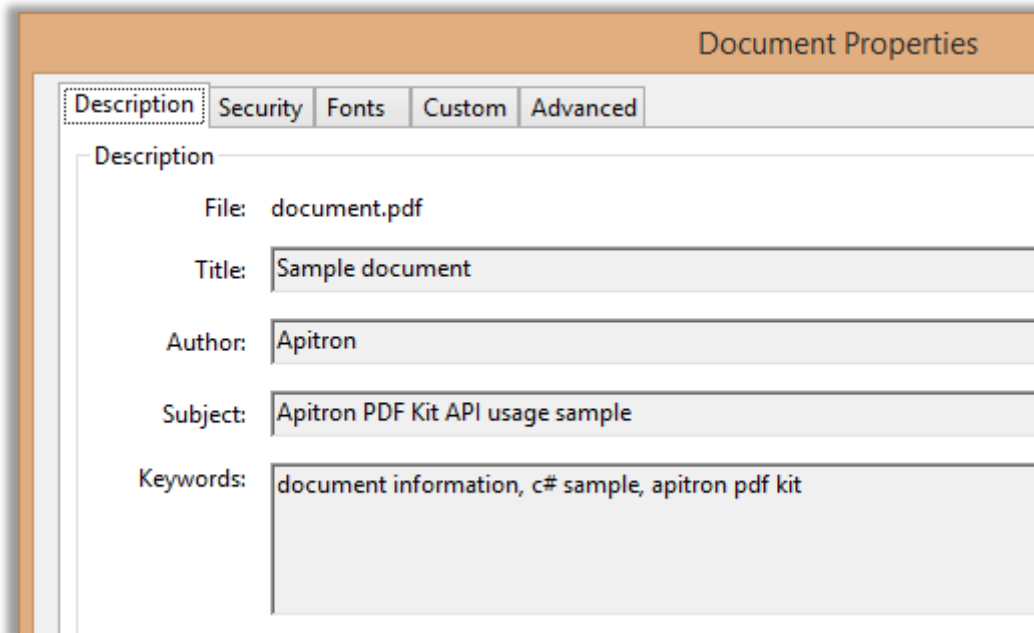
Document Properties

Description | Security | Fonts | Custom | Advanced

Description

File: document.pdf

Title: Sample document

Author: Apitron

Subject: Apitron PDF Kit API usage sample

Keywords: document information, c# sample, apitron pdf kit